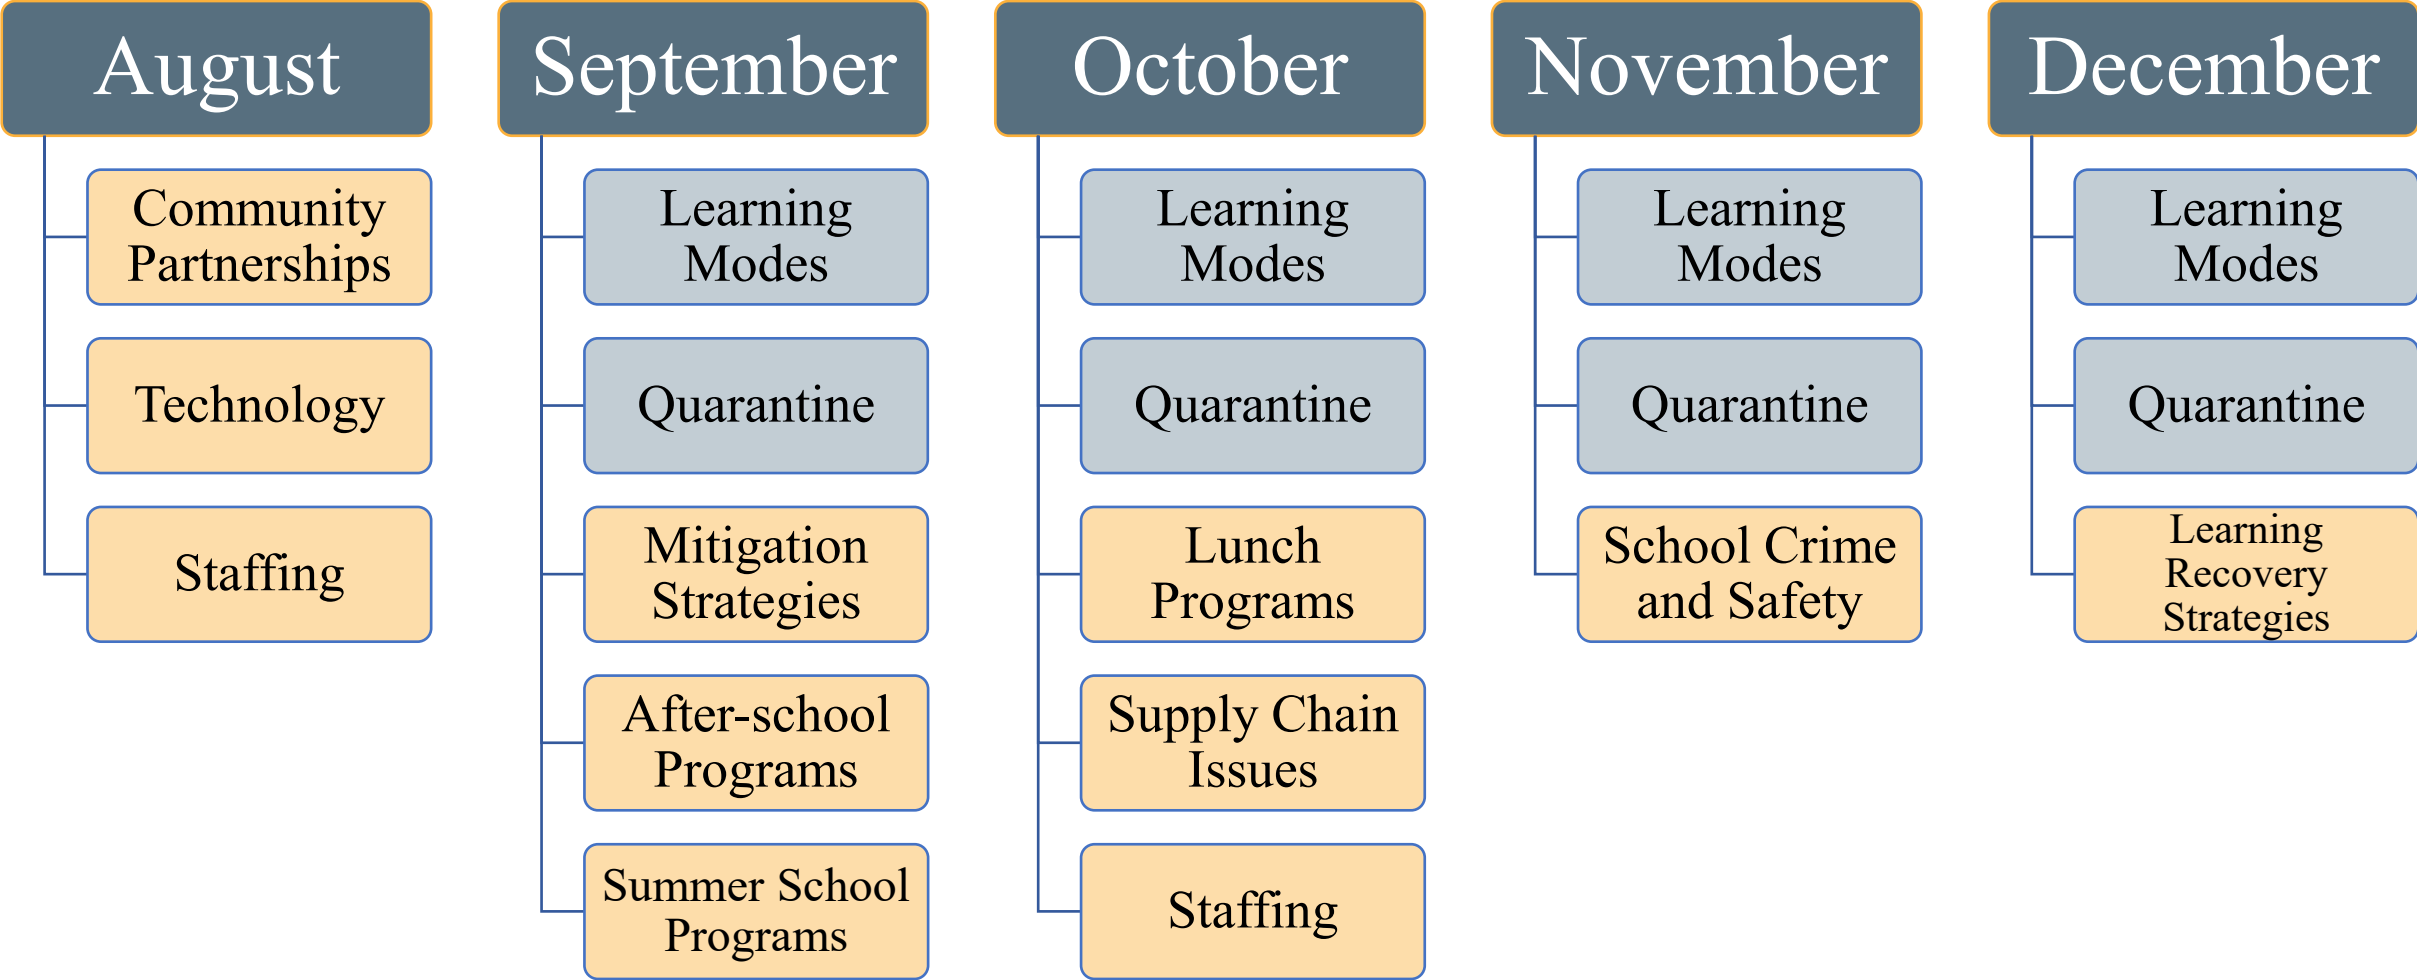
August

Community Partnerships

Technology

Staffing

September

Learning Modes

Quarantine

Mitigation Strategies

After-school Programs

Summer School Programs

October

Learning Modes

Quarantine

Lunch Programs

Supply Chain Issues

Staffing

November

Learning Modes

Quarantine

School Crime and Safety

December

Learning Modes

Quarantine

Learning Recovery Strategies